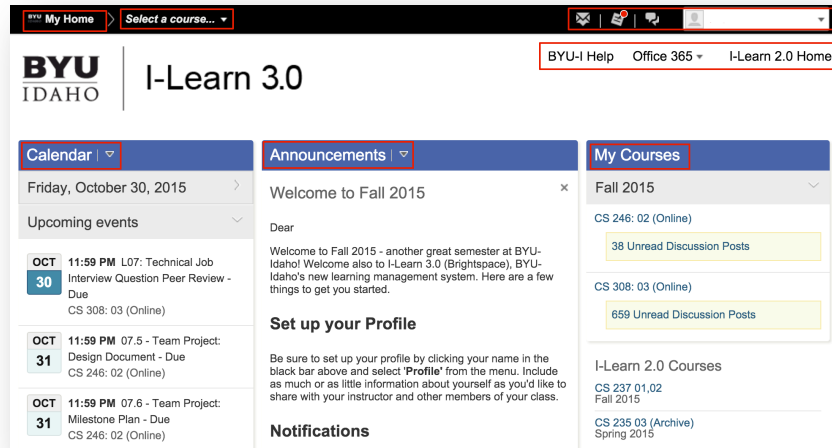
BYU My Home Select a course...

BYU-I Help Office 365 I-Learn 2.0 Home

BYU IDAHO I-Learn 3.0

Calendar

Friday, October 30, 2015

Upcoming events

OCT 30 11:59 PM L07: Technical Job Interview Question Peer Review - Due
CS 308: 03 (Online)

OCT 31 11:59 PM 07.5 - Team Project: Design Document - Due
CS 246: 02 (Online)

OCT 31 11:59 PM 07.6 - Team Project: Milestone Plan - Due
CS 246: 02 (Online)

Announcements

Welcome to Fall 2015

Dear

Welcome to Fall 2015 - another great semester at BYU-Idaho! Welcome also to I-Learn 3.0 (Brightspace), BYU-Idaho's new learning management system. Here are a few things to get you started.

Set up your Profile

Be sure to set up your profile by clicking your name in the black bar above and select 'Profile' from the menu. Include as much or as little information about yourself as you'd like to share with your instructor and other members of your class.

Notifications

My Courses

Fall 2015

CS 246: 02 (Online)

38 Unread Discussion Posts

CS 308: 03 (Online)

659 Unread Discussion Posts

I-Learn 2.0 Courses

CS 237 01,02
Fall 2015

CS 235 03 (Archive)
Spring 2015